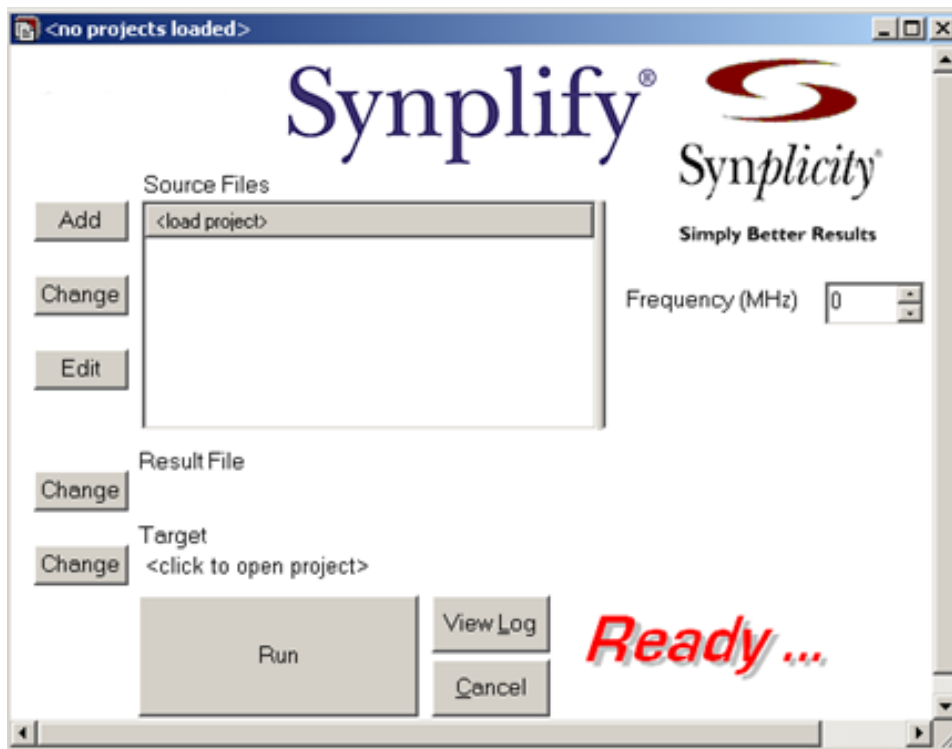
<no projects loaded>

Synplify®

Synplicity®

Simply Better Results

Source Files

Add

<load project>

Change

Edit

Frequency (MHz) 0

Result File

Change

Target

Change

<click to open project>

Run

View Log

Cancel

Ready ...